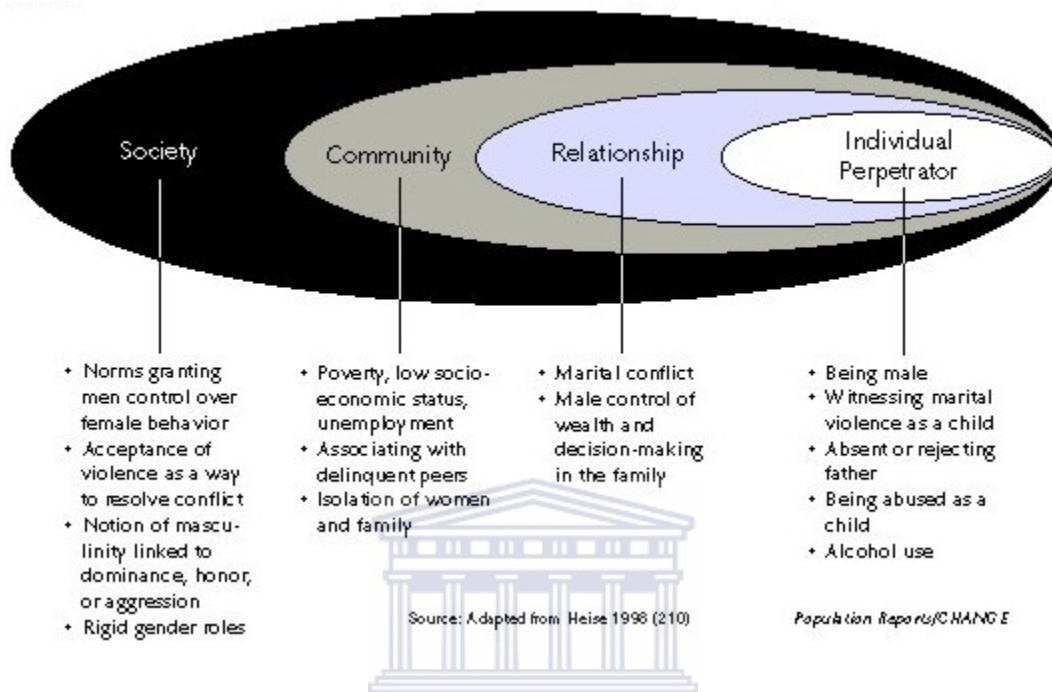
Society

Community

Relationship

Individual Perpetrator

• Norms granting men control over female behavior
• Acceptance of violence as a way to resolve conflict
• Notion of masculinity linked to dominance, honor, or aggression
• Rigid gender roles

• Poverty, low socioeconomic status, unemployment
• Associating with delinquent peers
• Isolation of women and family

• Marital conflict
• Male control of wealth and decision-making in the family

• Being male
• Witnessing marital violence as a child
• Absent or rejecting father
• Being abused as a child
• Alcohol use

Source: Adapted from Heise 1998 (210)

Population Reports/CHANGE